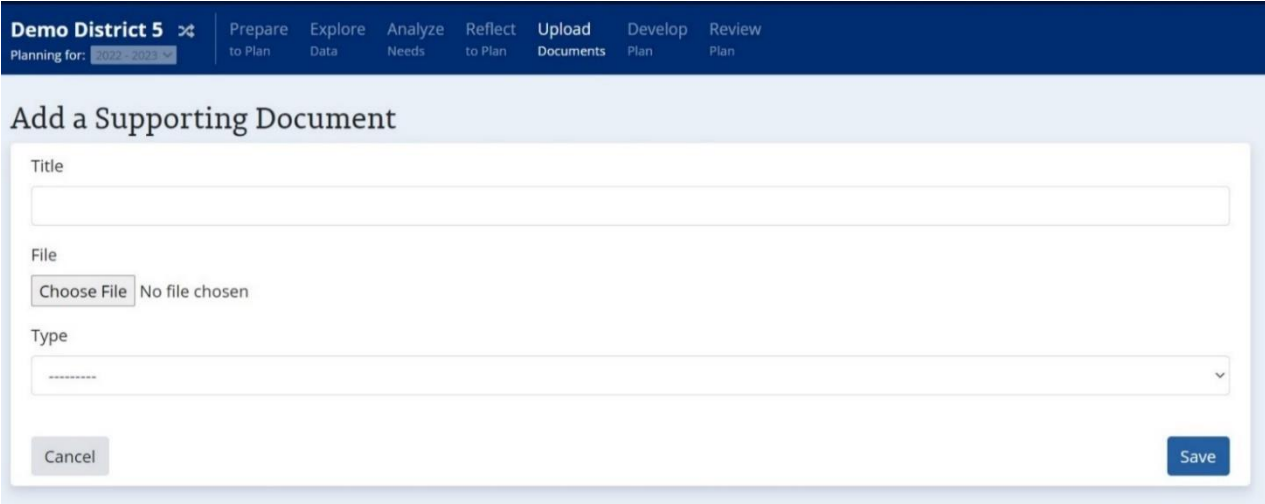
Demo District 5
Planning for: 2022 - 2023

Prepare to Plan
Explore Data
Analyze Needs
Reflect to Plan
Upload Documents
Develop Plan
Review Plan

Add a Supporting Document

Title

File

Choose File No file chosen

Type

---------

Cancel

Save